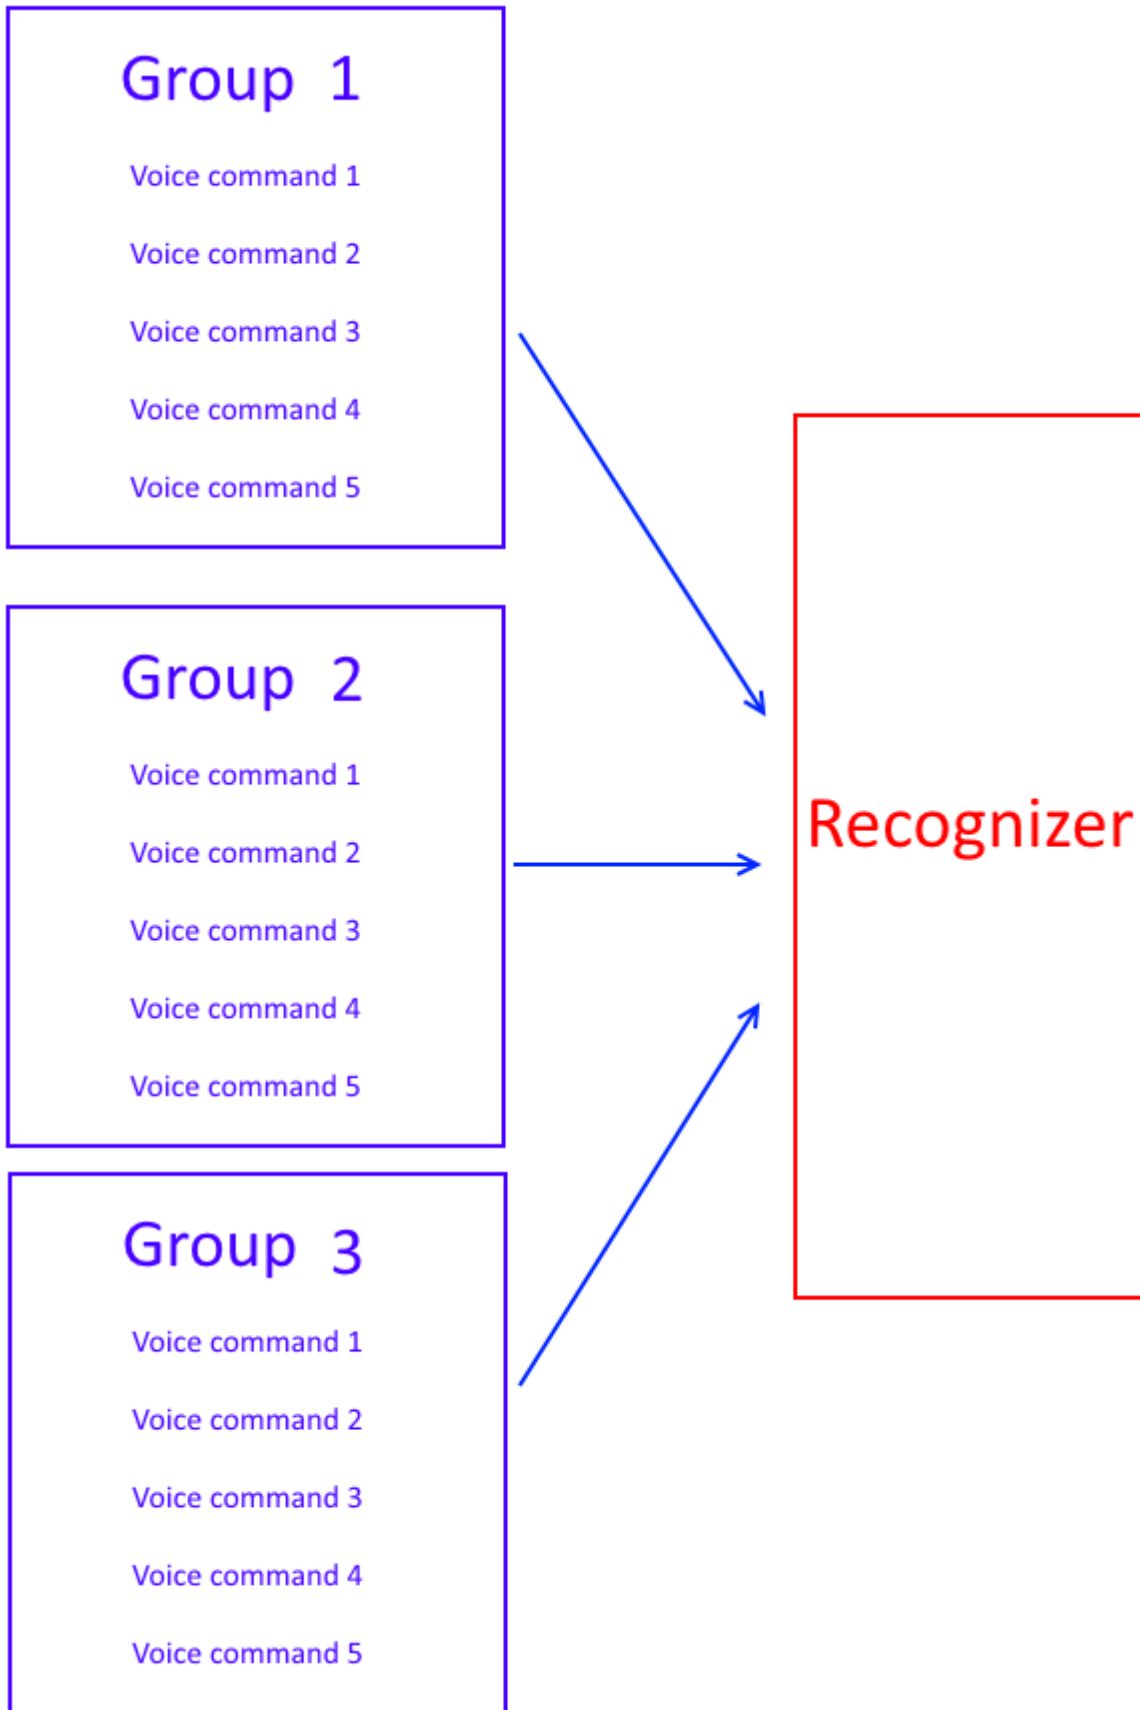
Group 1

Voice command 1

Voice command 2

Voice command 3

Voice command 4

Voice command 5

Group 2

Voice command 1

Voice command 2

Voice command 3

Voice command 4

Voice command 5

Group 3

Voice command 1

Voice command 2

Voice command 3

Voice command 4

Voice command 5

Recognizer